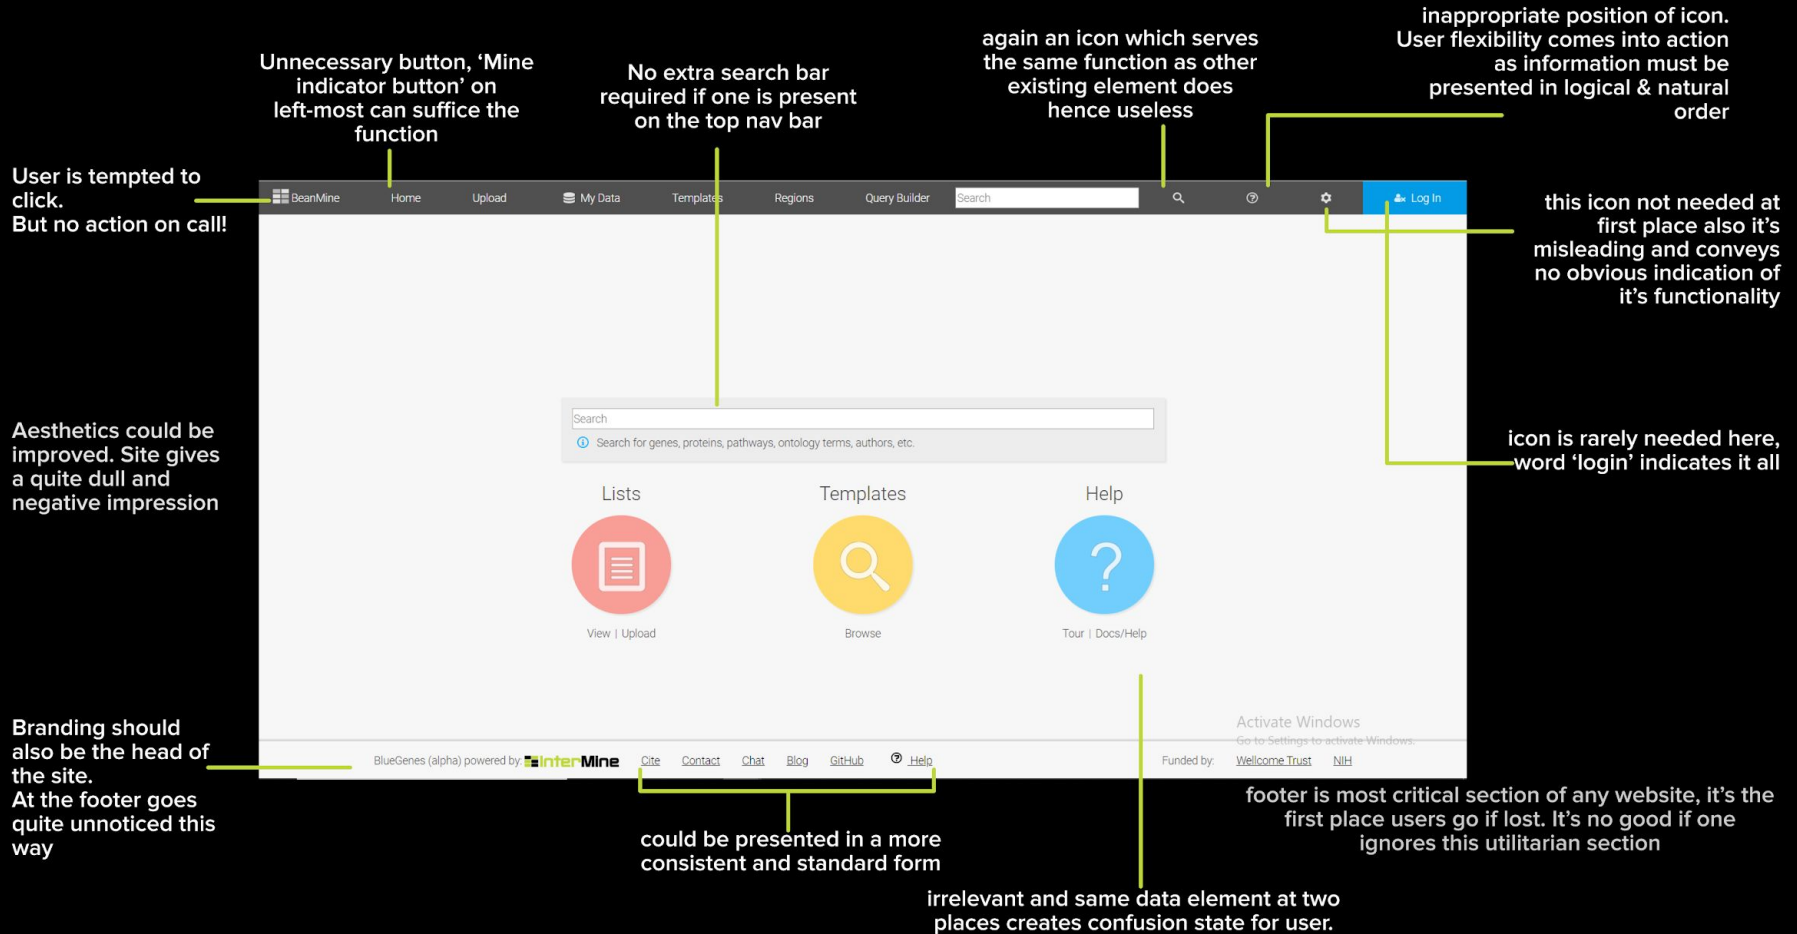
inappropriate position of icon. User flexibility comes into action as information must be presented in logical & natural order

again an icon which serves the same function as other existing element does hence useless

No extra search bar required if one is present on the top nav bar

Unnecessary button, 'Mine indicator button' on left-most can suffice the function

User is tempted to click. But no action on call!

BeanMine Home Upload My Data Templates Regions Query Builder Search Log In

this icon not needed at first place also it's misleading and conveys no obvious indication of it's functionality

Search

Search for genes, proteins, pathways, ontology terms, authors, etc.

Aesthetics could be improved. Site gives a quite dull and negative impression

icon is rarely needed here, word 'login' indicates it all

Lists

View | Upload

Templates

Browse

Help

Tour | Docs/Help

Activate Windows
Go to Settings to activate Windows.

Branding should also be the head of the site. At the footer goes quite unnoticed this way

BlueGenes (alpha) powered by: InterMine Cite Contact Chat Blog GitHub Help Funded by: Wellcome Trust NIH

footer is most critical section of any website, it's the first place users go if lost. It's no good if one ignores this utilitarian section

could be presented in a more consistent and standard form

irrelevant and same data element at two places creates confusion state for user.